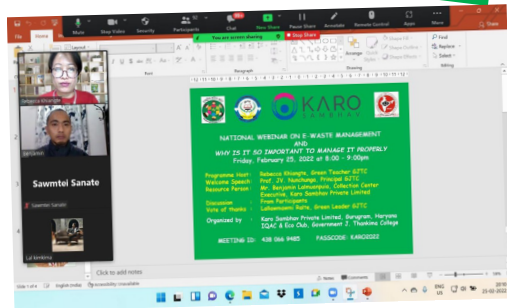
Mute Stop Video Security Participants New Share Pause Share Annotate Remote Control Apps More

You are screen sharing Stop Share

Rebecca Khiangte

Sawmtei Sanate

Sawmtei Sanate

Lal Remkima

KARO SAMBHAV

NATIONAL WEBINAR ON E-WASTE MANAGEMENT AND WHY IS IT SO IMPORTANT TO MANAGE IT PROPERLY
Friday, February 25, 2022 at 8:00 - 9:00pm

Programme Host : Rebecca Khiangte, Green Teacher GJTC
Welcome Speech : Prof. JV. Vanchunga, Principal GJTC
Resource Person : Mr. Benjamin Lalmuanpuia, Collection Center Executive, Karo Sambhav Private Limited
Discussion : From Participants
Vote of thanks : Lalhmasawm Ralte, Green Leader GJTC

Organized by : Karo Sambhav Private Limited, Gurugram, Haryana IQAC & Eco Club, Government J. Thankima College

MEETING ID : 438 066 9485 PASSCODE : KARO2022

Click to add notes

Find Replace Select Arrange Quick Styles Drawing Editing

English (India) Accessibility: Unavailable

ENG US